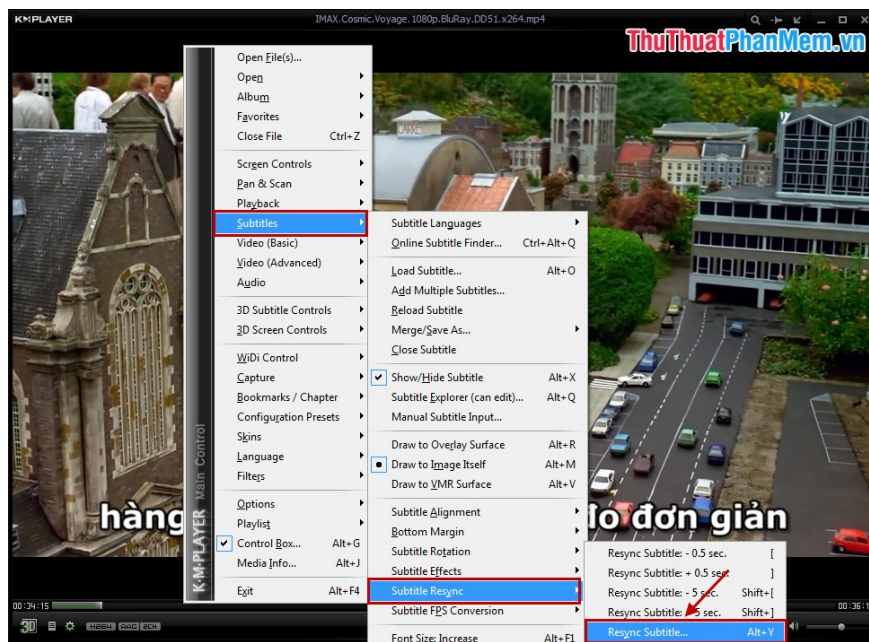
KMPLAYER

IMAX.Cosmic.Voyage.1080p.BluRay.DD51.x264.mp4

ThuThuatPhanMem.vn

K·M·PLAYER Main Control

Open File(s)...
Open
Album
Favorites
Close File Ctrl+Z
Screen Controls
Pan & Scan
Playback
Subtitles
Video (Basic)
Video (Advanced)
Audio
3D Subtitle Controls
3D Screen Controls
WiDi Control
Capture
Bookmarks / Chapter
Configuration Presets
Skins
Language
Filters
Options
Playlist
Control Box... Alt+G
Media Info... Alt+J
Exit Alt+F4

Subtitle Languages
Online Subtitle Finder... Ctrl+Alt+Q
Load Subtitle... Alt+O
Add Multiple Subtitles...
Reload Subtitle
Merge/Save As...
Close Subtitle
Show/Hide Subtitle Alt+X
Subtitle Explorer (can edit)... Alt+Q
Manual Subtitle Input...
Draw to Overlay Surface Alt+R
Draw to Image Itself Alt+M
Draw to VMR Surface Alt+V
Subtitle Alignment
Bottom Margin
Subtitle Rotation
Subtitle Effects
Subtitle Resync
Subtitle FPS Conversion
Font Size: Increase Alt+F1

Resync Subtitle: - 0.5 sec. [
Resync Subtitle: + 0.5 sec. ]
Resync Subtitle: - 5 sec. Shift+[
Resync Subtitle: + 5 sec. Shift+]
Resync Subtitle... Alt+Y

hàng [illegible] ro đơn giản

00:34:15
00:36:1
3D H264 AAC 2CH